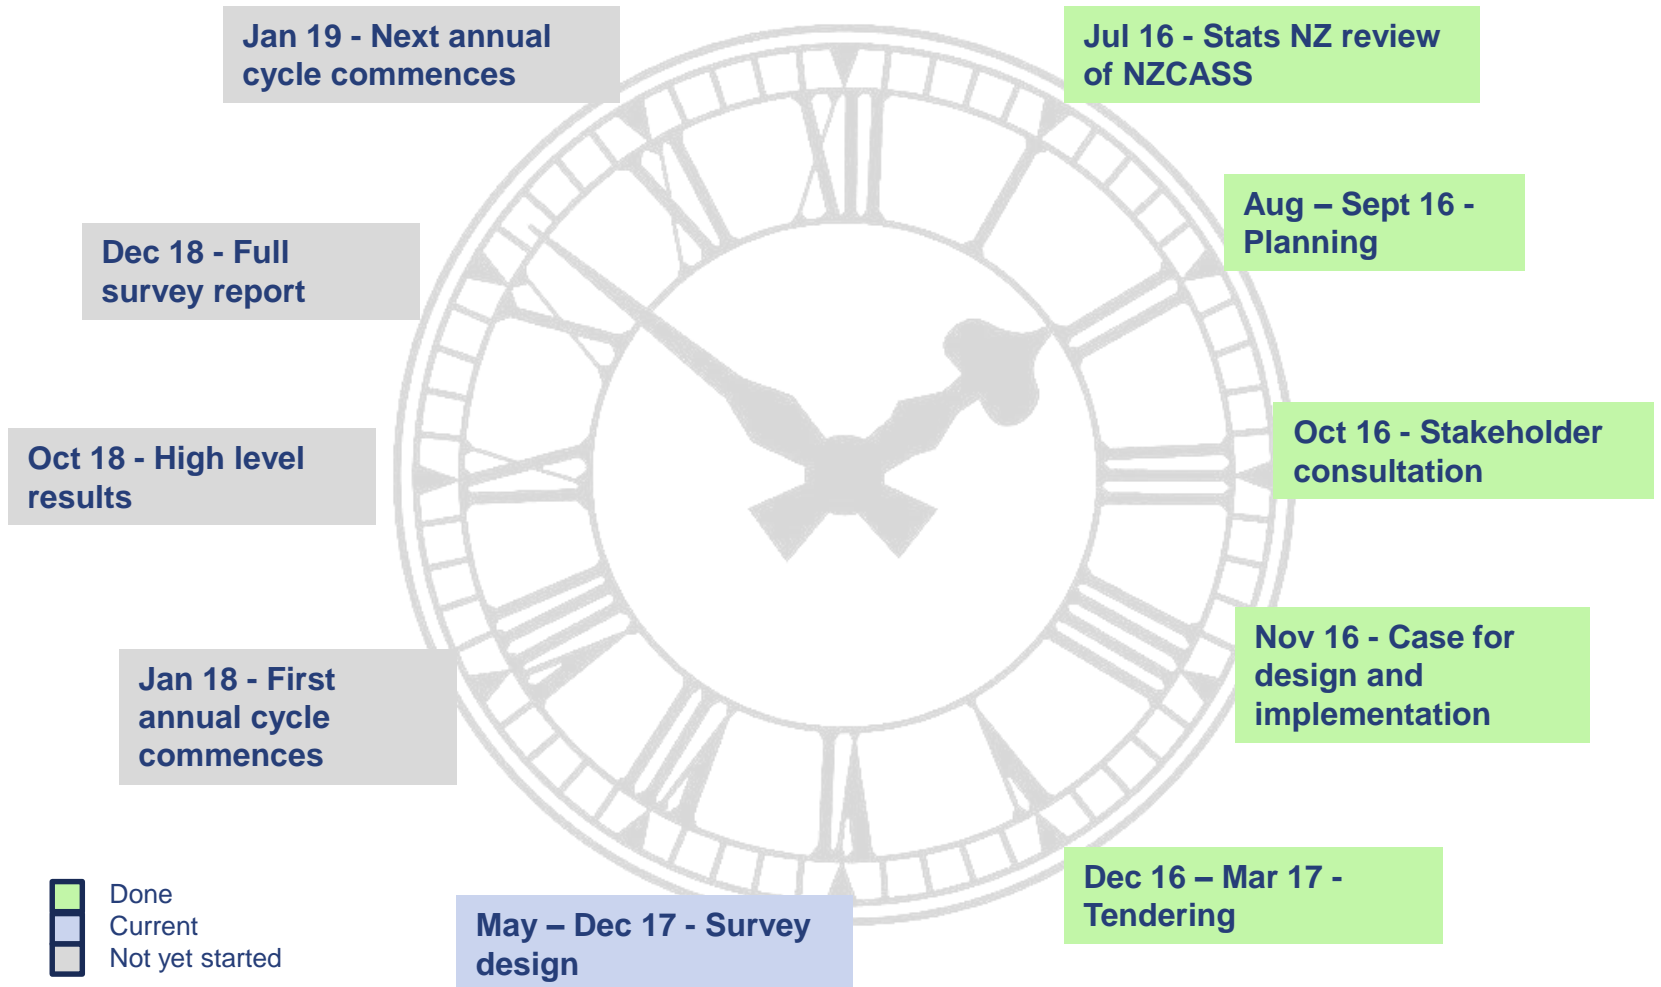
Jan 19 - Next annual cycle commences

Jul 16 - Stats NZ review of NZCASS

Aug – Sept 16 - Planning

Dec 18 - Full survey report

Oct 16 - Stakeholder consultation

Oct 18 - High level results

Nov 16 - Case for design and implementation

Jan 18 - First annual cycle commences

Dec 16 – Mar 17 - Tendering

May – Dec 17 - Survey design

Done
Current
Not yet started